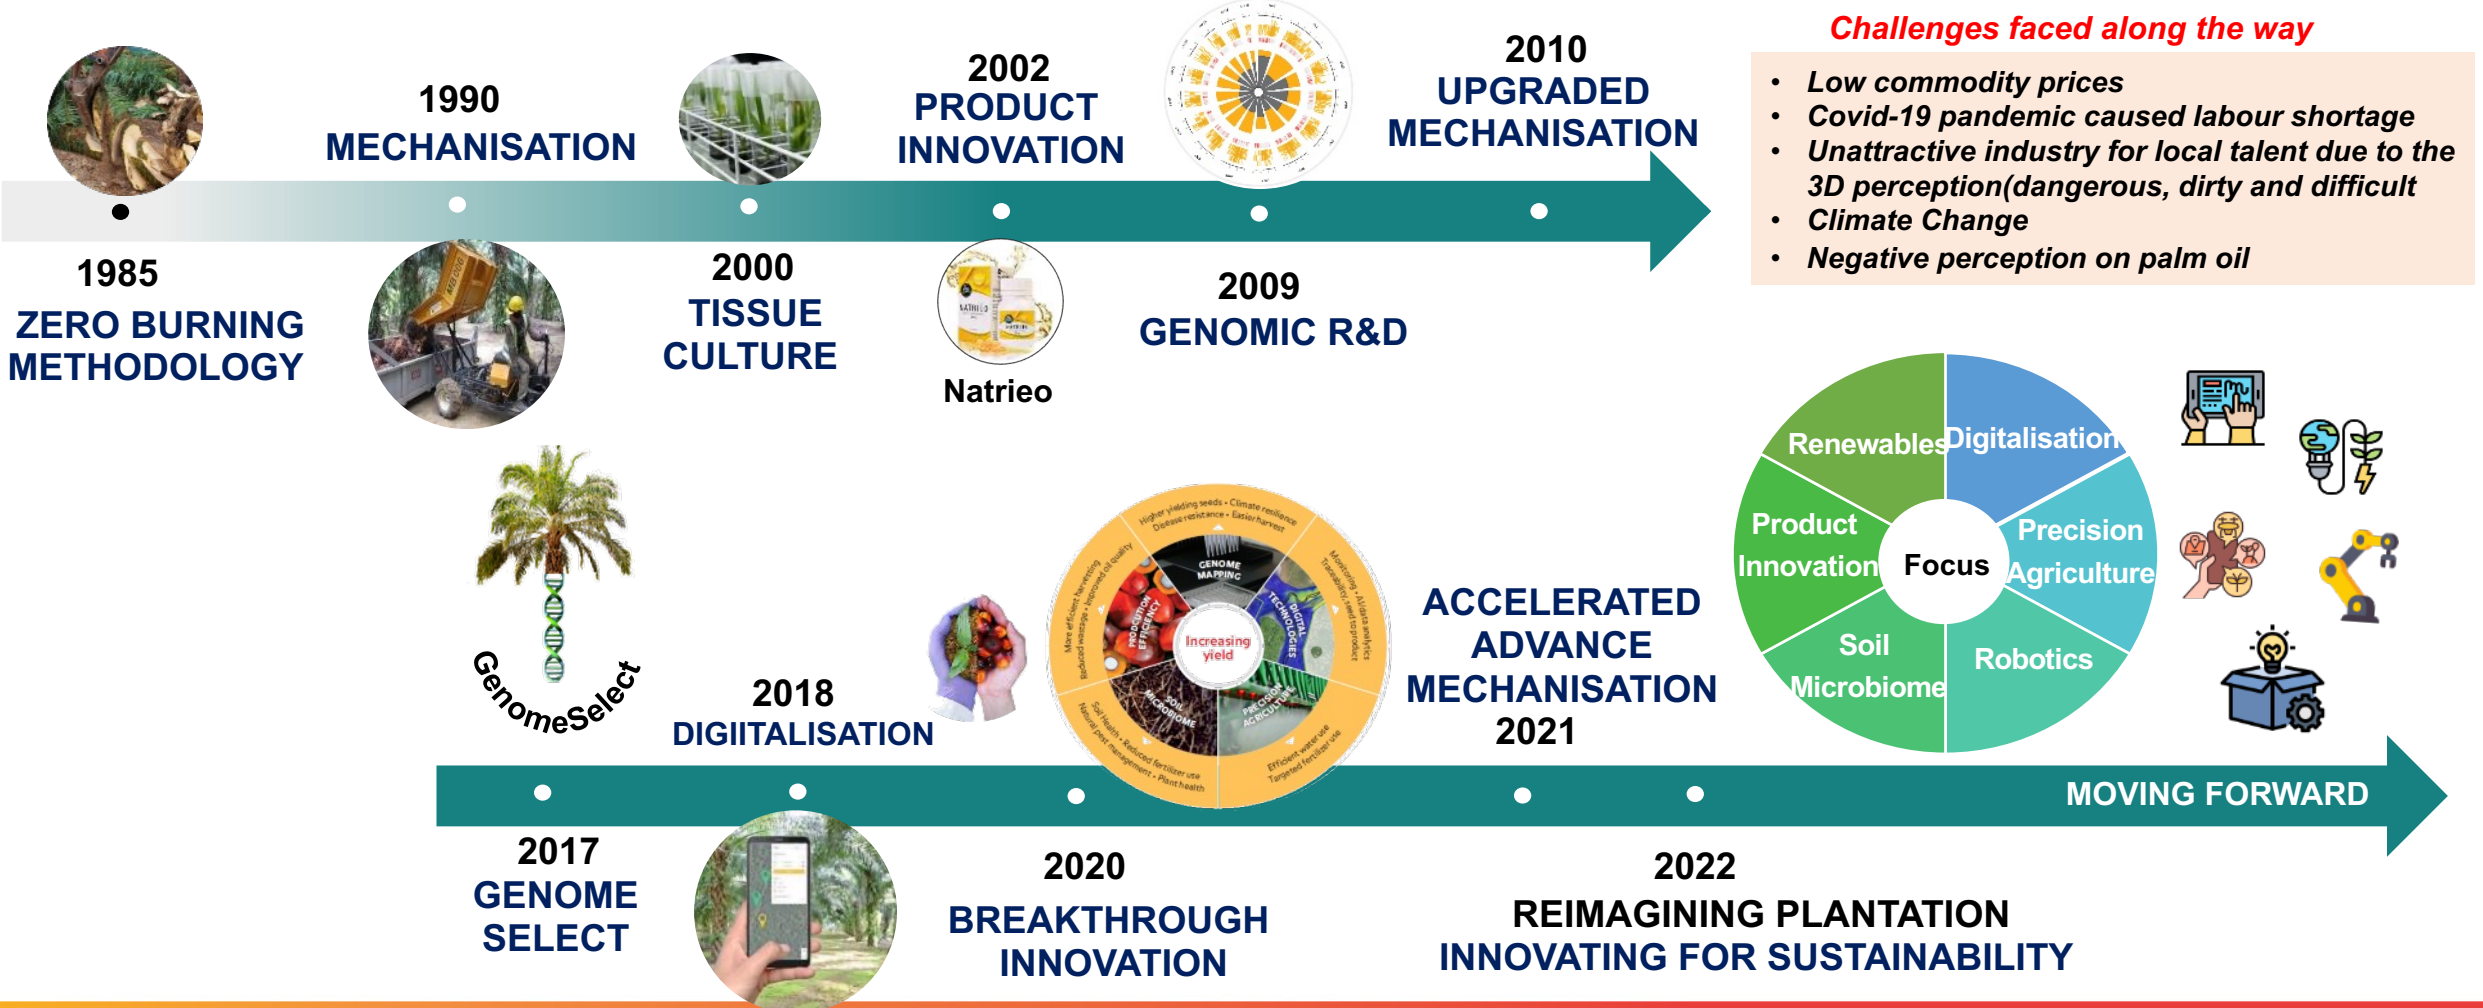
1990
MECHANISATION

2002
PRODUCT
INNOVATION

2010
UPGRADED
MECHANISATION

Challenges faced along the way

- Low commodity prices
- Covid-19 pandemic caused labour shortage
- Unattractive industry for local talent due to the 3D perception(dangerous, dirty and difficult
- Climate Change
- Negative perception on palm oil

1985
ZERO BURNING
METHODOLOGY

2000
TISSUE
CULTURE

Natrieo

2009
GENOMIC R&D

Renewables
Digitalisation
Product Innovation
Focus
Precision Agriculture
Soil Microbiome
Robotics

GenomeSelect

2018
DIGIITALISATION

GENOME MAPPING
PRODUCTION EFFICIENCY
DIGITAL TECHNOLOGIES
SOIL MICROBIOME
PRECISION AGRICULTURE
Increasing yield

ACCELERATED
ADVANCE
MECHANISATION
2021

MOVING FORWARD

2017
GENOME
SELECT

2020
BREAKTHROUGH
INNOVATION

2022
REIMAGINING PLANTATION
INNOVATING FOR SUSTAINABILITY